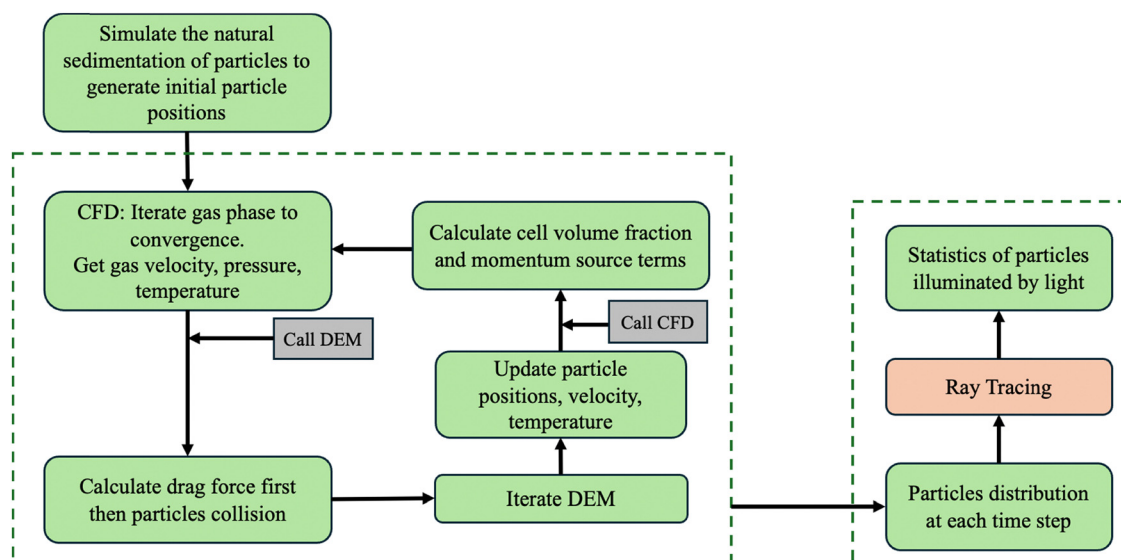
Simulate the natural sedimentation of particles to generate initial particle positions

CFD: Iterate gas phase to convergence.
Get gas velocity, pressure, temperature

Calculate cell volume fraction and momentum source terms

Call DEM

Call CFD

Update particle positions, velocity, temperature

Calculate drag force first then particles collision

Iterate DEM

Statistics of particles illuminated by light

Ray Tracing

Particles distribution at each time step